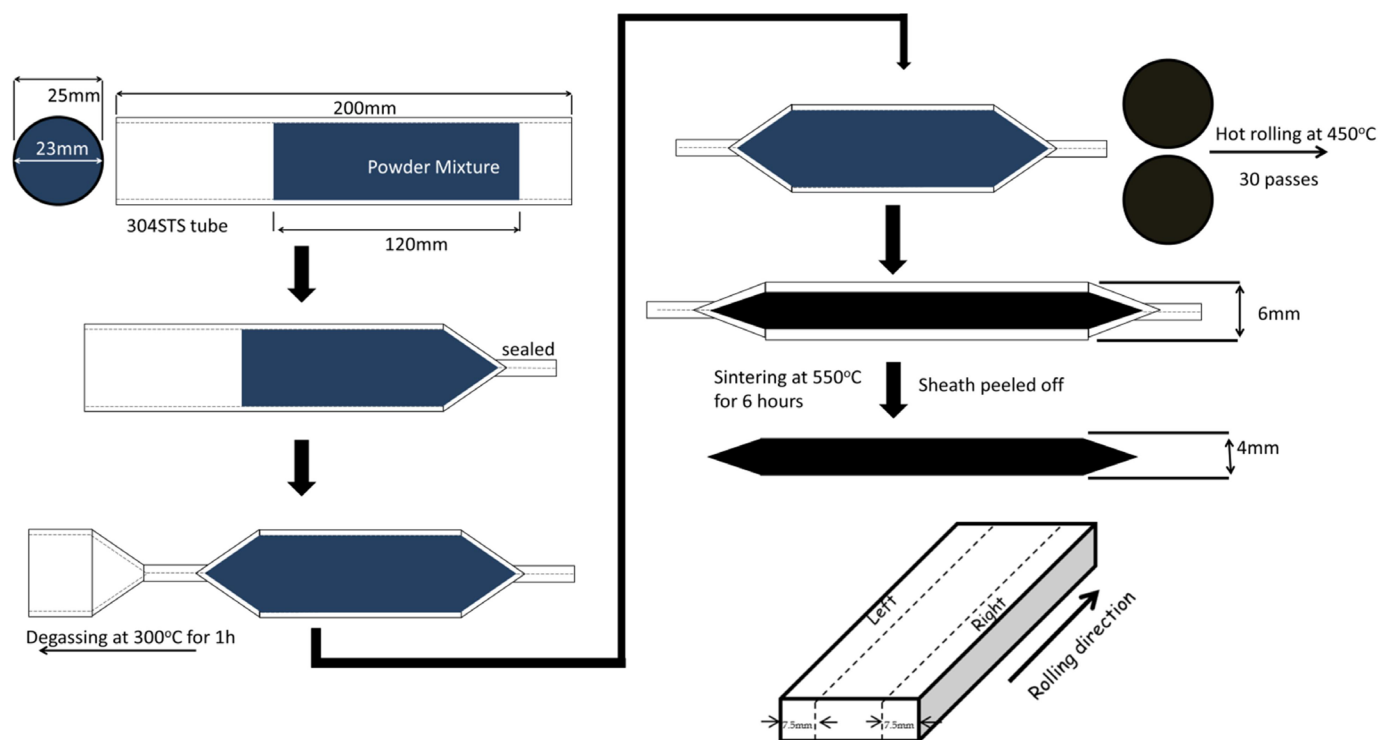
25mm

23mm

200mm

Powder Mixture

304STS tube

120mm

sealed

Degassing at 300°C for 1h

Hot rolling at 450°C

30 passes

6mm

Sintering at 550°C for 6 hours

Sheath peeled off

4mm

Left

Right

Rolling direction

7.5mm

7.5mm